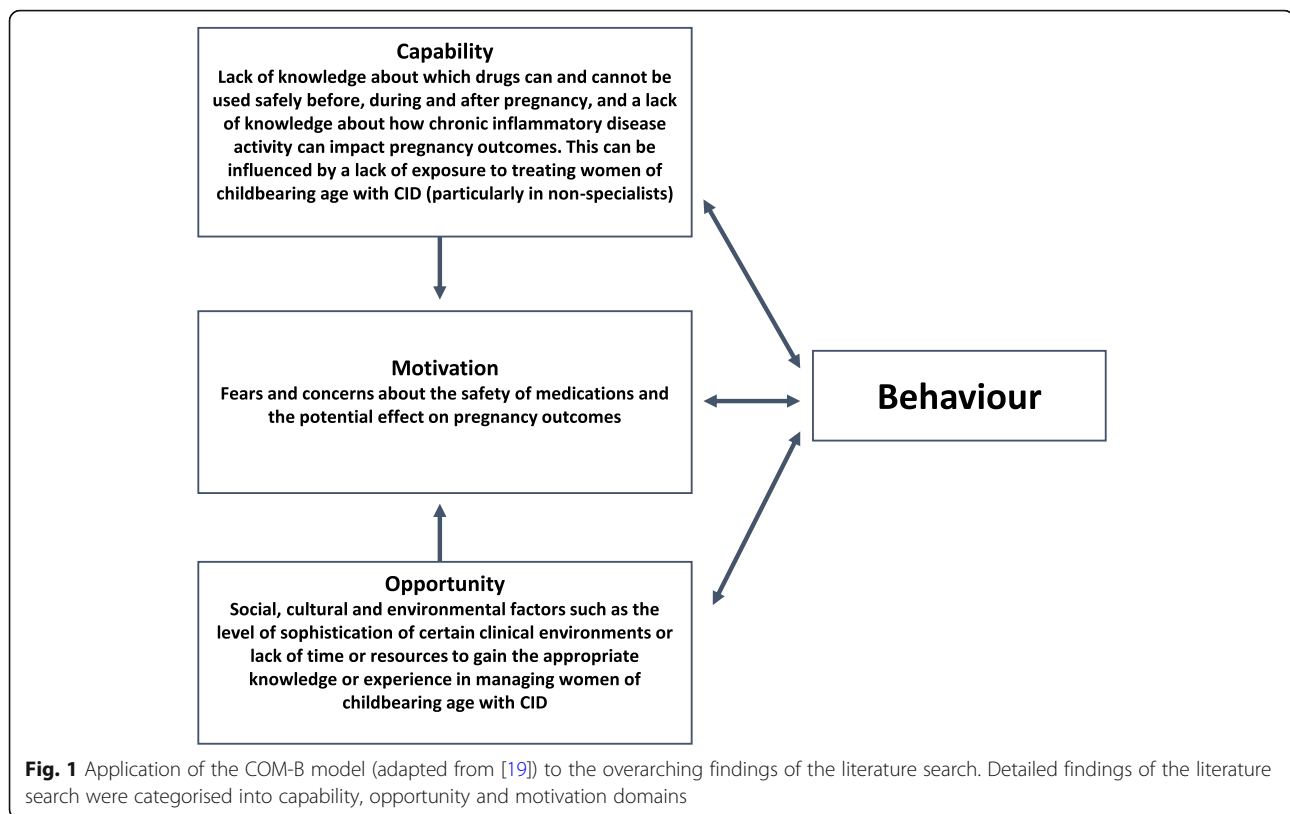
Capability
Lack of knowledge about which drugs can and cannot be used safely before, during and after pregnancy, and a lack of knowledge about how chronic inflammatory disease activity can impact pregnancy outcomes. This can be influenced by a lack of exposure to treating women of childbearing age with CID (particularly in non-specialists)

Motivation
Fears and concerns about the safety of medications and the potential effect on pregnancy outcomes

Behaviour

Opportunity
Social, cultural and environmental factors such as the level of sophistication of certain clinical environments or lack of time or resources to gain the appropriate knowledge or experience in managing women of childbearing age with CID

Fig. 1 Application of the COM-B model (adapted from [19]) to the overarching findings of the literature search. Detailed findings of the literature search were categorised into capability, opportunity and motivation domains